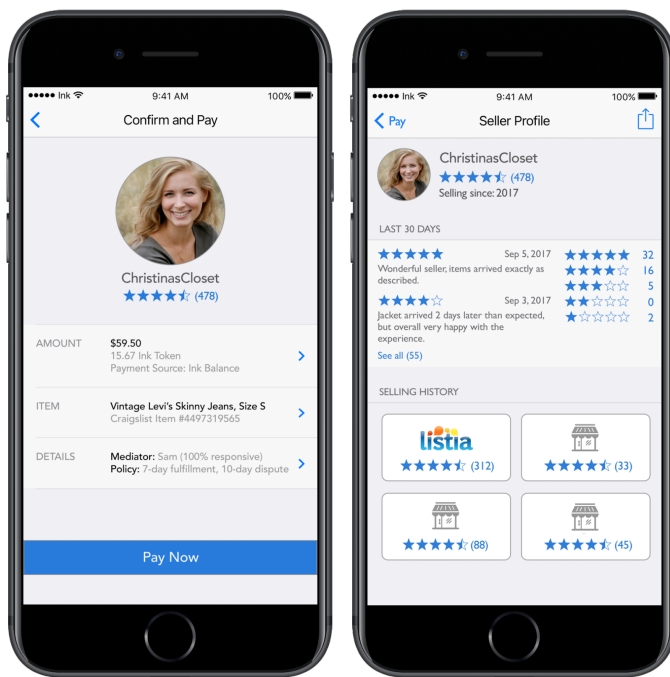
●●●●● Ink
9:41 AM
100%

Confirm and Pay

ChristinasCloset
★★★★☆ (478)

AMOUNT
$59.50
15.67 Ink Token
Payment Source: Ink Balance

ITEM
Vintage Levi's Skinny Jeans, Size S
Craigslist Item #4497319565

DETAILS
Mediator: Sam (100% responsive)
Policy: 7-day fulfillment, 10-day dispute

Pay Now

●●●●● Ink
9:41 AM
100%

Pay
Seller Profile

ChristinasCloset
★★★★☆ (478)
Selling since: 2017

LAST 30 DAYS

★★★★★ Sep 5, 2017
Wonderful seller, items arrived exactly as described.

★★★★☆ Sep 3, 2017
Jacket arrived 2 days later than expected, but overall very happy with the experience.

See all (55)

★★★★★ 32
★★★★☆ 16
★★★☆☆ 5
★★☆☆☆ 0
★☆☆☆☆ 2

SELLING HISTORY

listia
★★★★☆ (312)

★★★★☆ (33)

★★★★☆ (88)

★★★★☆ (45)